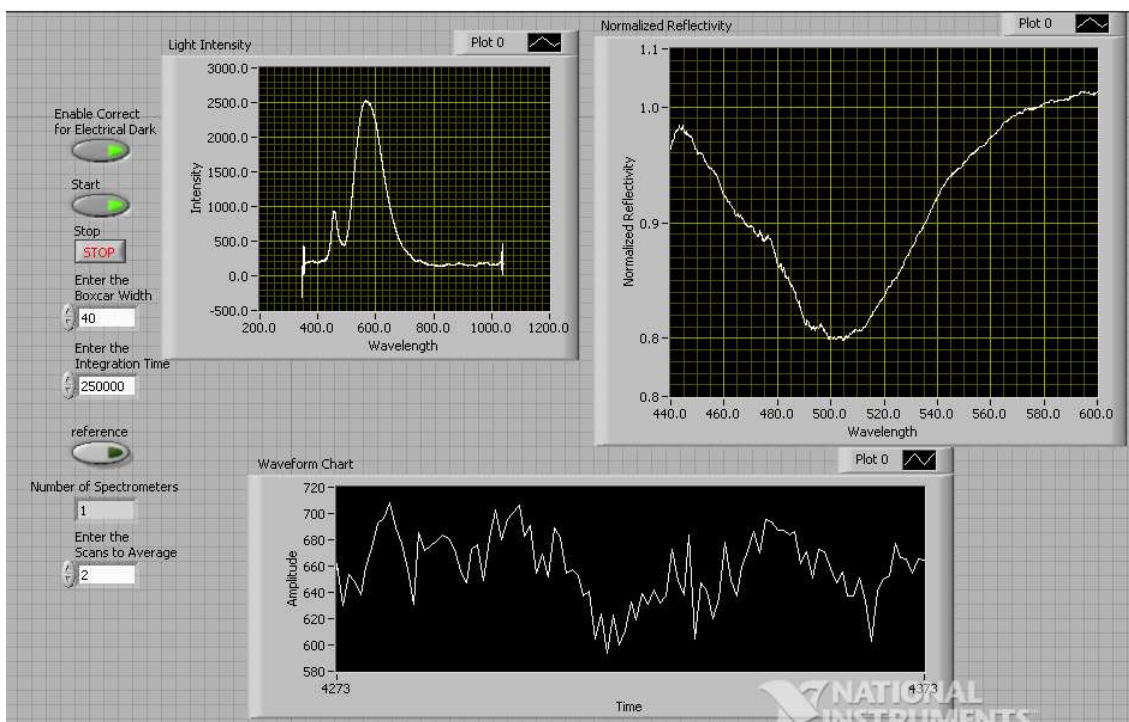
Enable Correct for Electrical Dark

Start

Stop

STOP

Enter the Boxcar Width

40

Enter the Integration Time

250000

reference

Number of Spectrometers

1

Enter the Scans to Average

2

Light Intensity

Plot 0

3000.0
2500.0
2000.0
1500.0
1000.0
500.0
0.0
-500.0

Intensity

200.0 400.0 600.0 800.0 1000.0 1200.0

Wavelength

Normalized Reflectivity

Plot 0

1.1
1.0
0.9
0.8
0.8

Normalized Reflectivity

440.0 460.0 480.0 500.0 520.0 540.0 560.0 580.0 600.0

Wavelength

Waveform Chart

Plot 0

720
700
680
660
640
620
600
580

Amplitude

4273 4373

Time

NATIONAL INSTRUMENTS